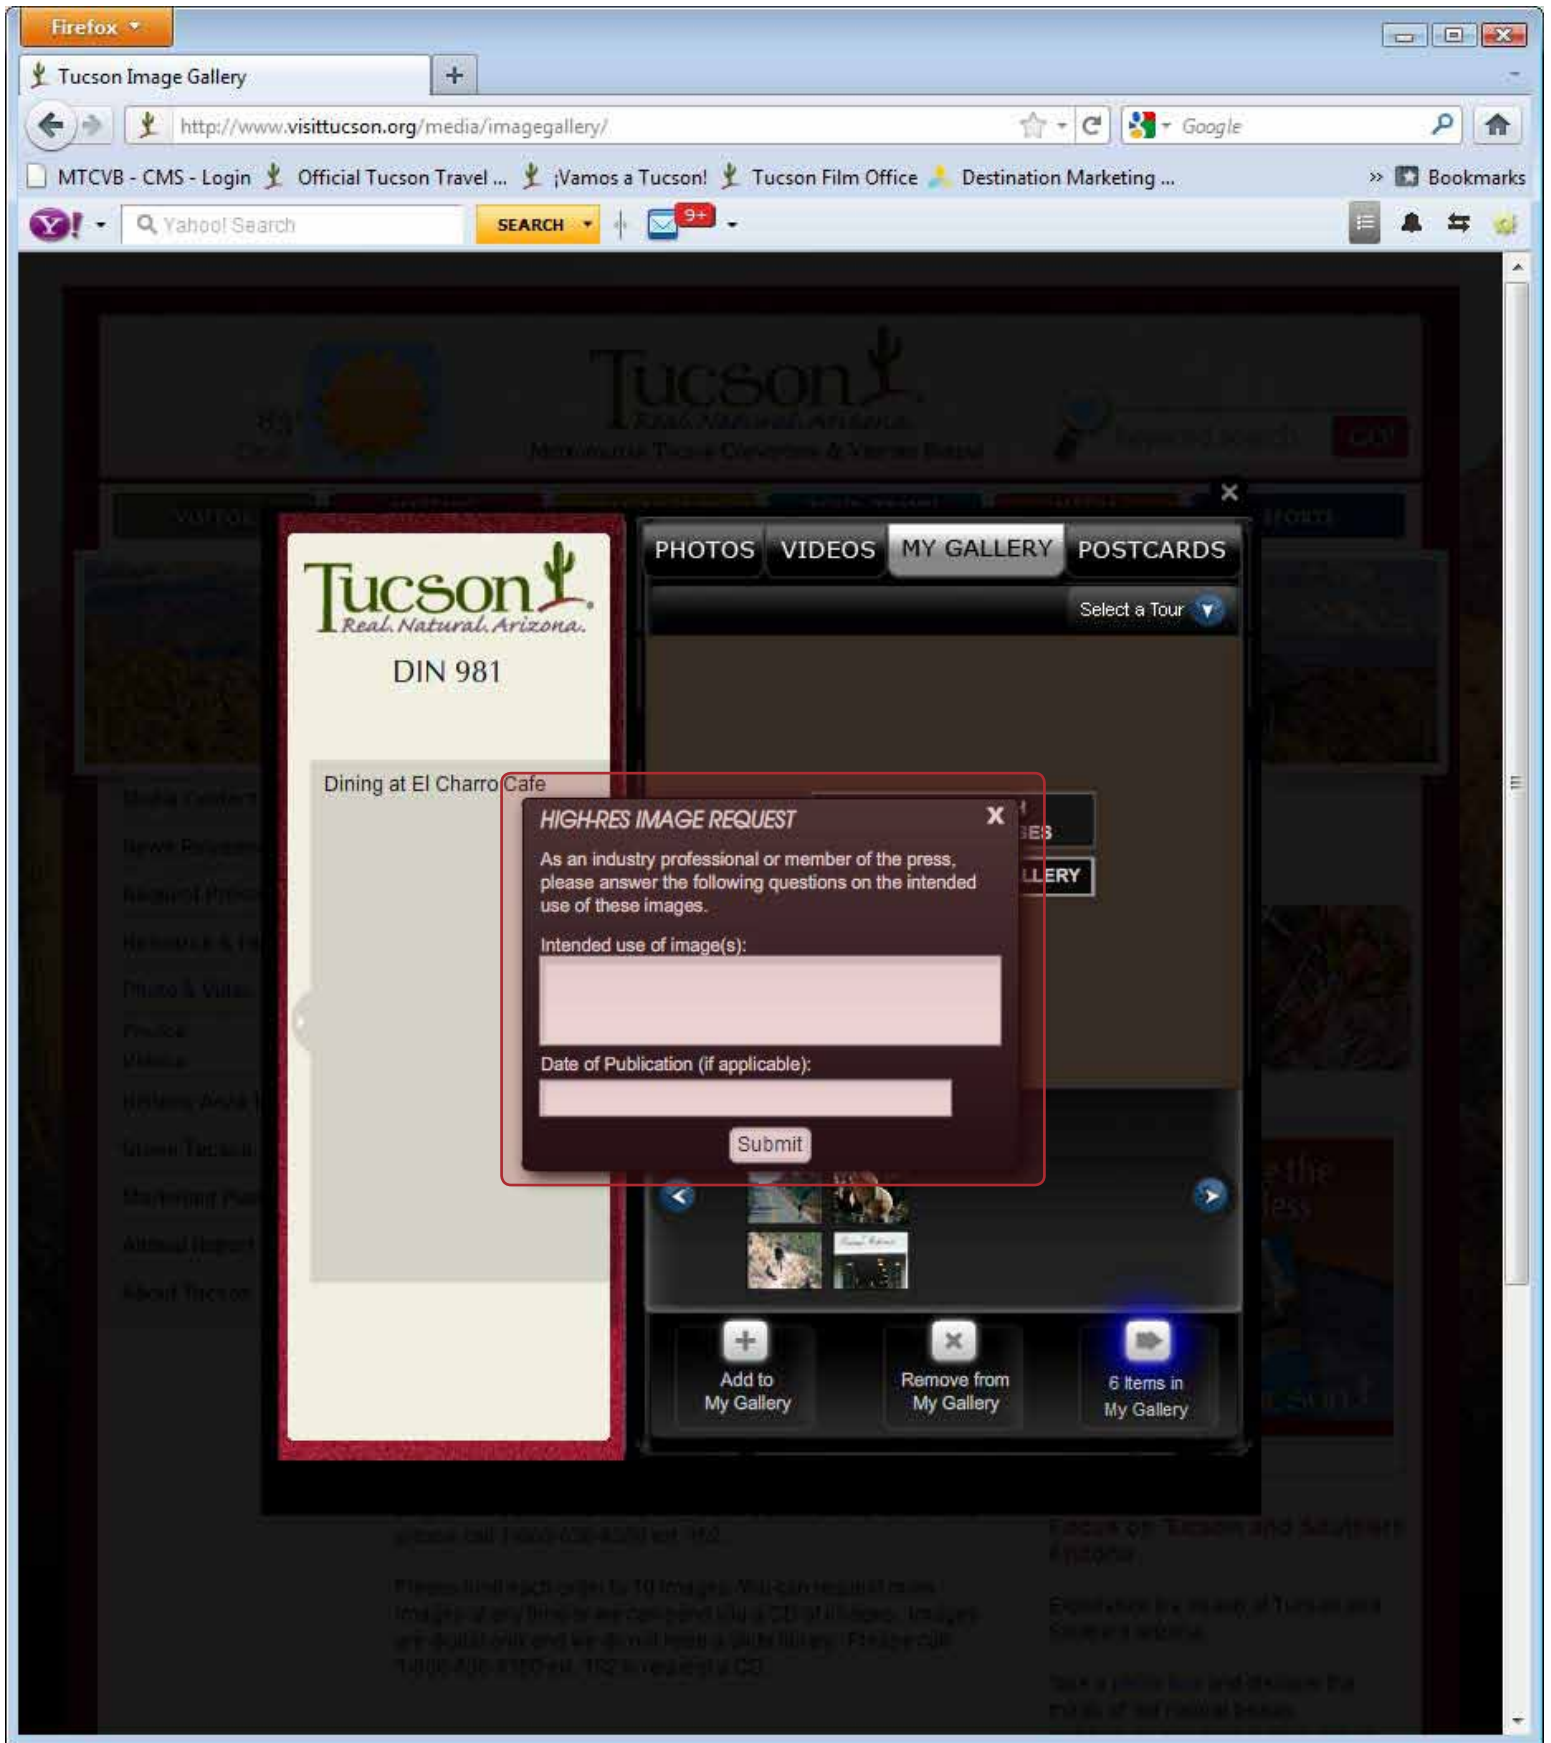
Firefox

Tucson Image Gallery

http://www.visittucson.org/media/imagegallery/

Google

MTCVB - CMS - Login   Official Tucson Travel ...   ¡Vamos a Tucson!   Tucson Film Office   Destination Marketing ...   Bookmarks

Yahoo! Search   SEARCH   9+

Tucson Real. Natural. Arizona.

DIN 981

Dining at El Charro Cafe

PHOTOS   VIDEOS   MY GALLERY   POSTCARDS

Select a Tour

HIGH-RES IMAGE REQUEST

As an industry professional or member of the press, please answer the following questions on the intended use of these images.

Intended use of image(s):

Date of Publication (if applicable):

Submit

Add to My Gallery

Remove from My Gallery

6 Items in My Gallery